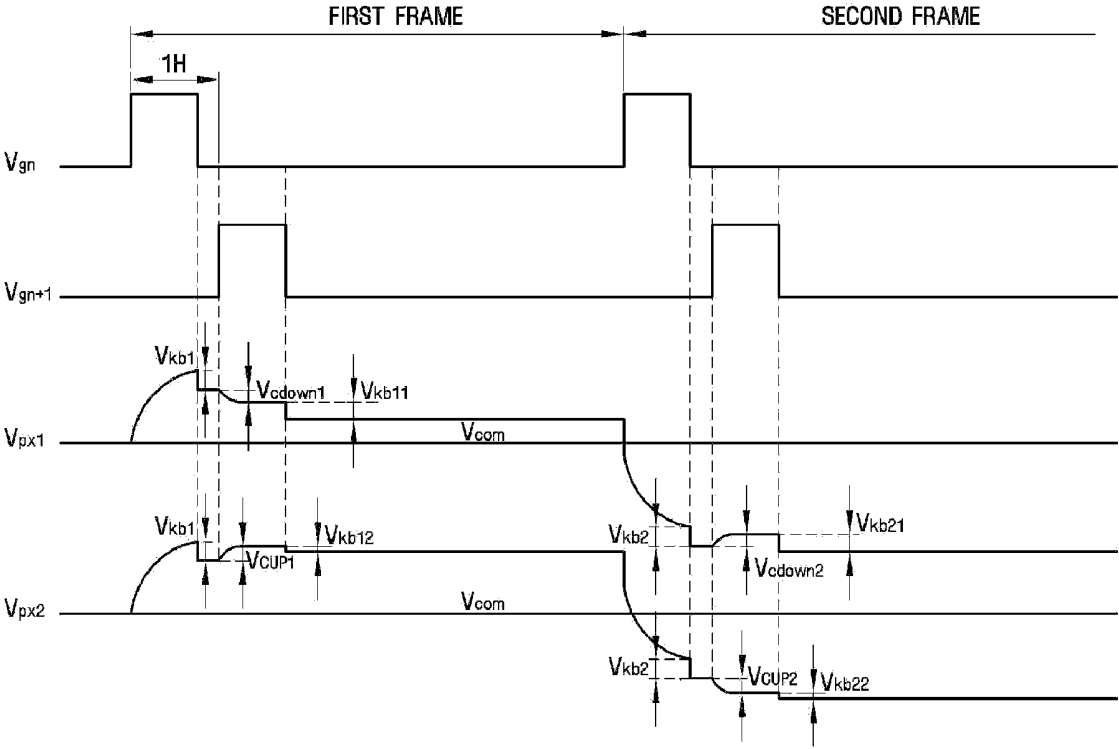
FIRST FRAME

SECOND FRAME

1H

$V_{gn}$

$V_{gn+1}$

$V_{kb1}$

$V_{cdown1}$

$V_{kb11}$

$V_{px1}$

$V_{com}$

$V_{kb1}$

$V_{CUP1}$

$V_{kb12}$

$V_{px2}$

$V_{com}$

$V_{kb2}$

$V_{kb21}$

$V_{cdown2}$

$V_{kb2}$

$V_{CUP2}$

$V_{kb22}$